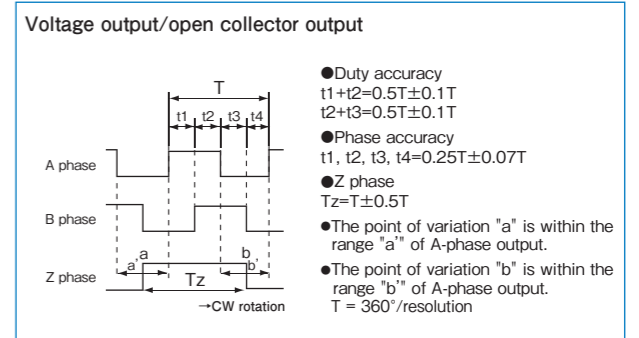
Voltage output/open collector output

T

t1 t2 t3 t4

A phase

B phase

Z phase

a' a

Tz

b b'

→CW rotation

●Duty accuracy
t1+t2=0.5T±0.1T
t2+t3=0.5T±0.1T

●Phase accuracy
t1, t2, t3, t4=0.25T±0.07T

●Z phase
Tz=T±0.5T

●The point of variation "a" is within the range "a'" of A-phase output.

●The point of variation "b" is within the range "b'" of A-phase output.
T = 360°/resolution